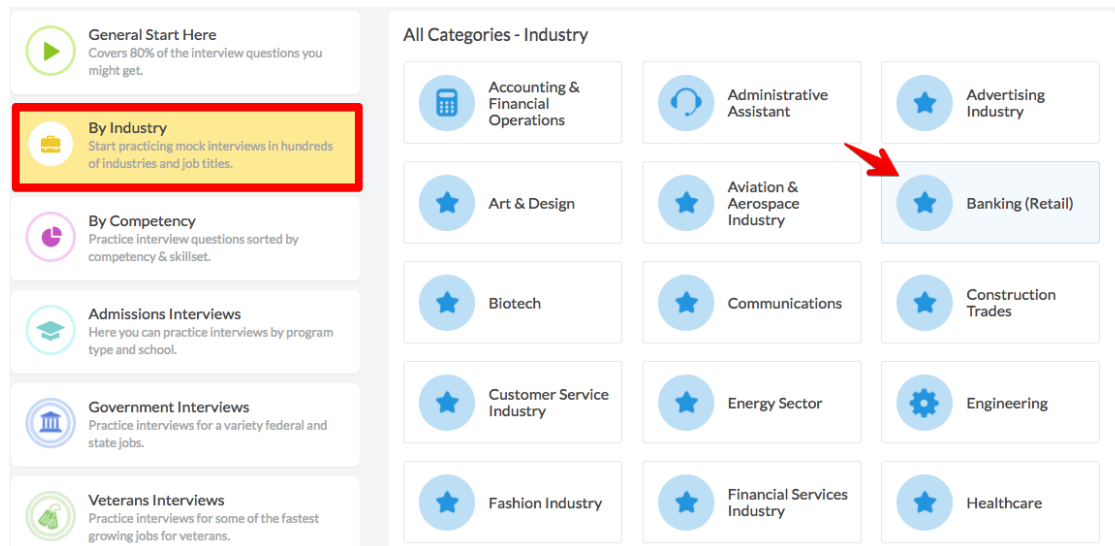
General Start Here
Covers 80% of the interview questions you might get.

By Industry
Start practicing mock interviews in hundreds of industries and job titles.

By Competency
Practice interview questions sorted by competency & skillset.

Admissions Interviews
Here you can practice interviews by program type and school.

Government Interviews
Practice interviews for a variety federal and state jobs.

Veterans Interviews
Practice interviews for some of the fastest growing jobs for veterans.

All Categories - Industry

Accounting & Financial Operations

Administrative Assistant

Advertising Industry

Art & Design

Aviation & Aerospace Industry

Banking (Retail)

Biotech

Communications

Construction Trades

Customer Service Industry

Energy Sector

Engineering

Fashion Industry

Financial Services Industry

Healthcare